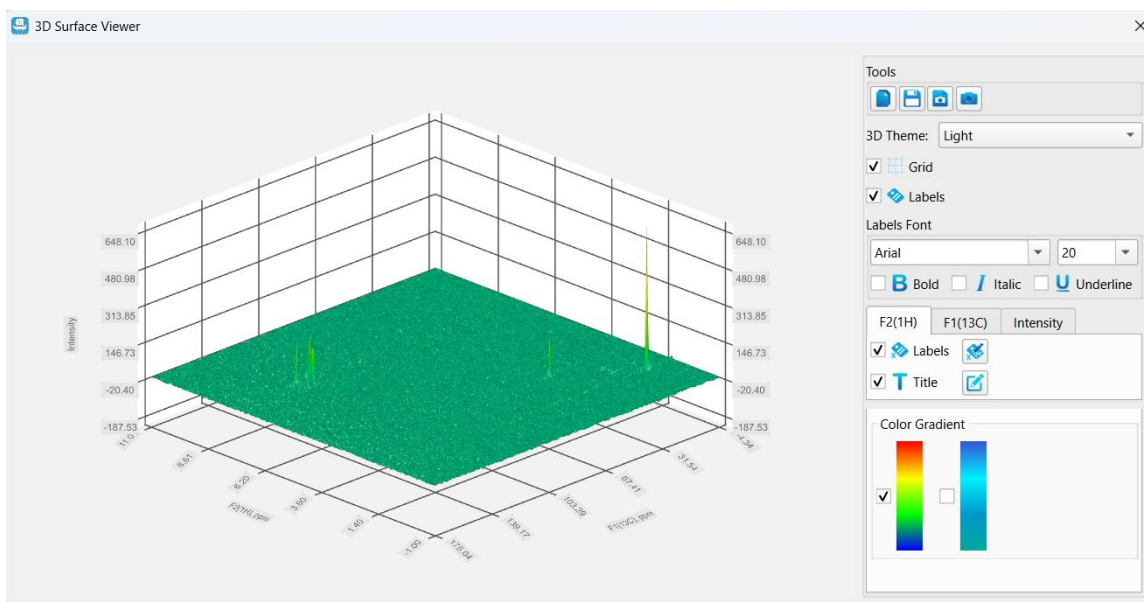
3D Surface Viewer

Intensity

648.10
480.98
313.85
146.73
-20.40
-187.53

648.10
480.98
313.85
146.73
-20.40
-187.53

11.00
8.61
6.20
3.80
1.40
-1.00
F2(1H), ppm

176.04
139.17
103.29
67.41
31.54
-4.34
F1(13C), ppm

Tools

3D Theme: Light

Grid

Labels

Labels Font

Arial 20

Bold Italic Underline

F2(1H) F1(13C) Intensity

Labels

Title

Color Gradient